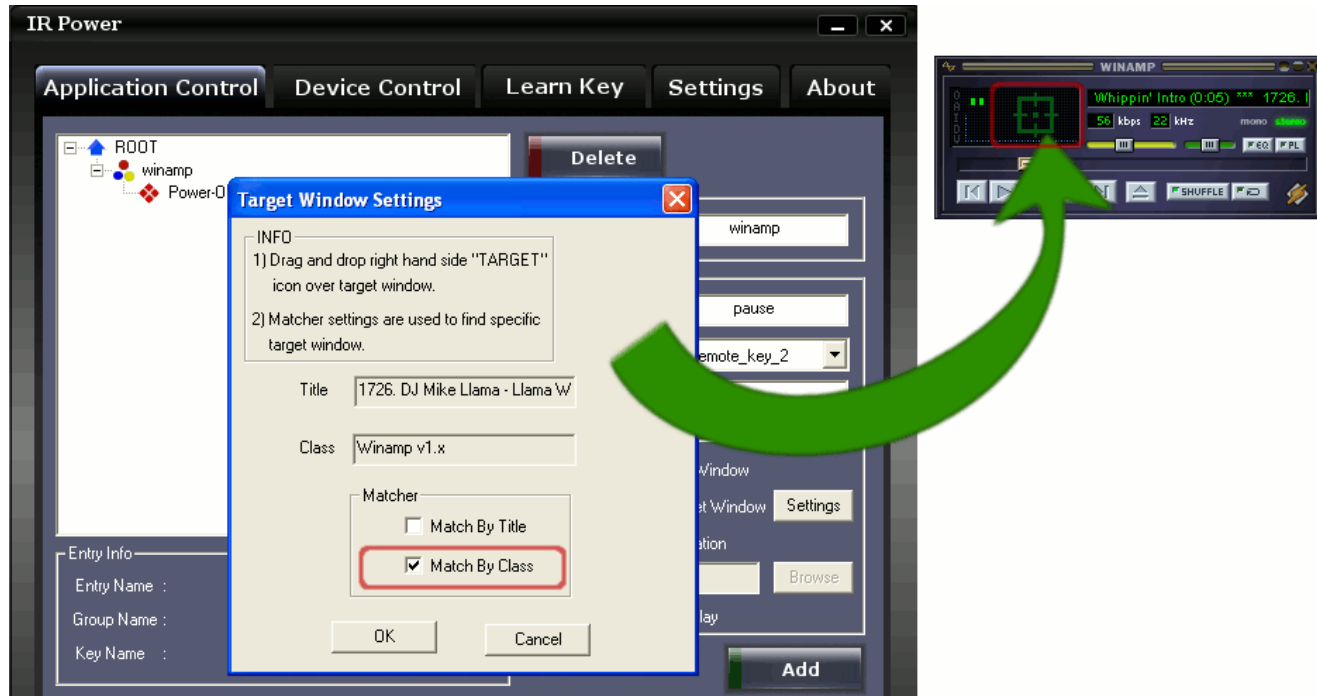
IR Power

Application Control | Device Control | Learn Key | Settings | About

ROOT
winamp
Power-0

Delete

winamp

pause

emote_key_2

Window

et Window Settings

ation

Browse

lay

Add

Entry Info
Entry Name :
Group Name :
Key Name :

Target Window Settings

INFO
1) Drag and drop right hand side "TARGET" icon over target window.
2) Matcher settings are used to find specific target window.

Title 1726. DJ Mike Llama - Llama W

Class Winamp v1.x

Matcher
Match By Title
Match By Class

OK
Cancel

WINAMP
Whippin' Intro (0:05) *** 1726.
56 kbps 22 kHz mono stereo
EQ PL
SHUFFLE